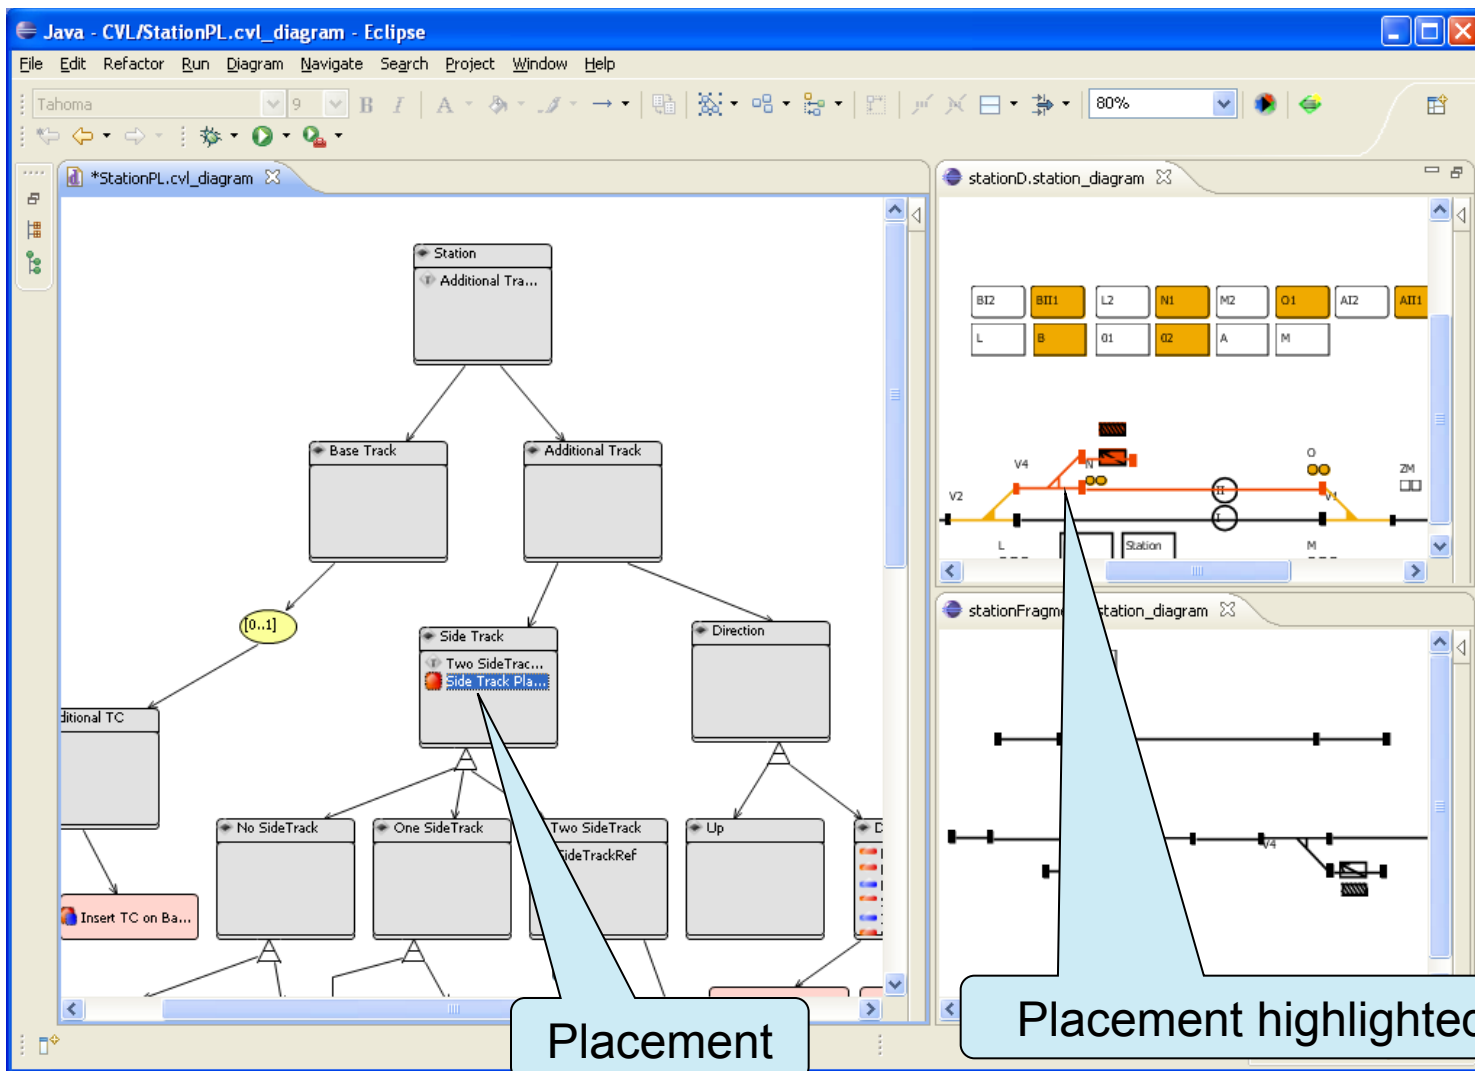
Java - CVL/StationPL.cvl_diagram - Eclipse

File Edit Refactor Run Diagram Navigate Search Project Window Help

Tahoma 9 80%

*StationPL.cvl_diagram

Station
Additional Tra...

Base Track

Additional Track

[0..1]

ditional TC

Side Track
Two SideTrac...
Side Track Pla...

Direction

No SideTrack

One SideTrack

Two SideTrack
SideTrackRef

Up

D

Insert TC on Ba...

stationD.station_diagram

BI2 BII1 L2 N1 M2 O1 AI2 AII1
L B 01 02 A M

V4 N O ZM V2 V1 II I L Station M

stationFragm tation_diagram

V4

Placement

Placement highlighted